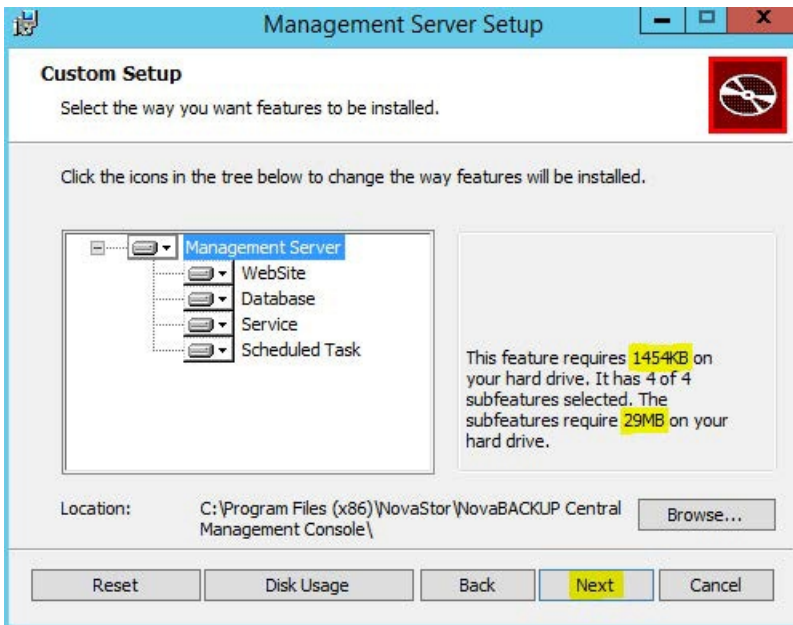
Management Server Setup

Custom Setup

Select the way you want features to be installed.

Click the icons in the tree below to change the way features will be installed.

Management Server
WebSite
Database
Service
Scheduled Task

This feature requires 1454KB on your hard drive. It has 4 of 4 subfeatures selected. The subfeatures require 29MB on your hard drive.

Location: C:\Program Files (x86)\NovaStor\NovaBACKUP Central Management Console\

Browse...

Reset
Disk Usage
Back
Next
Cancel